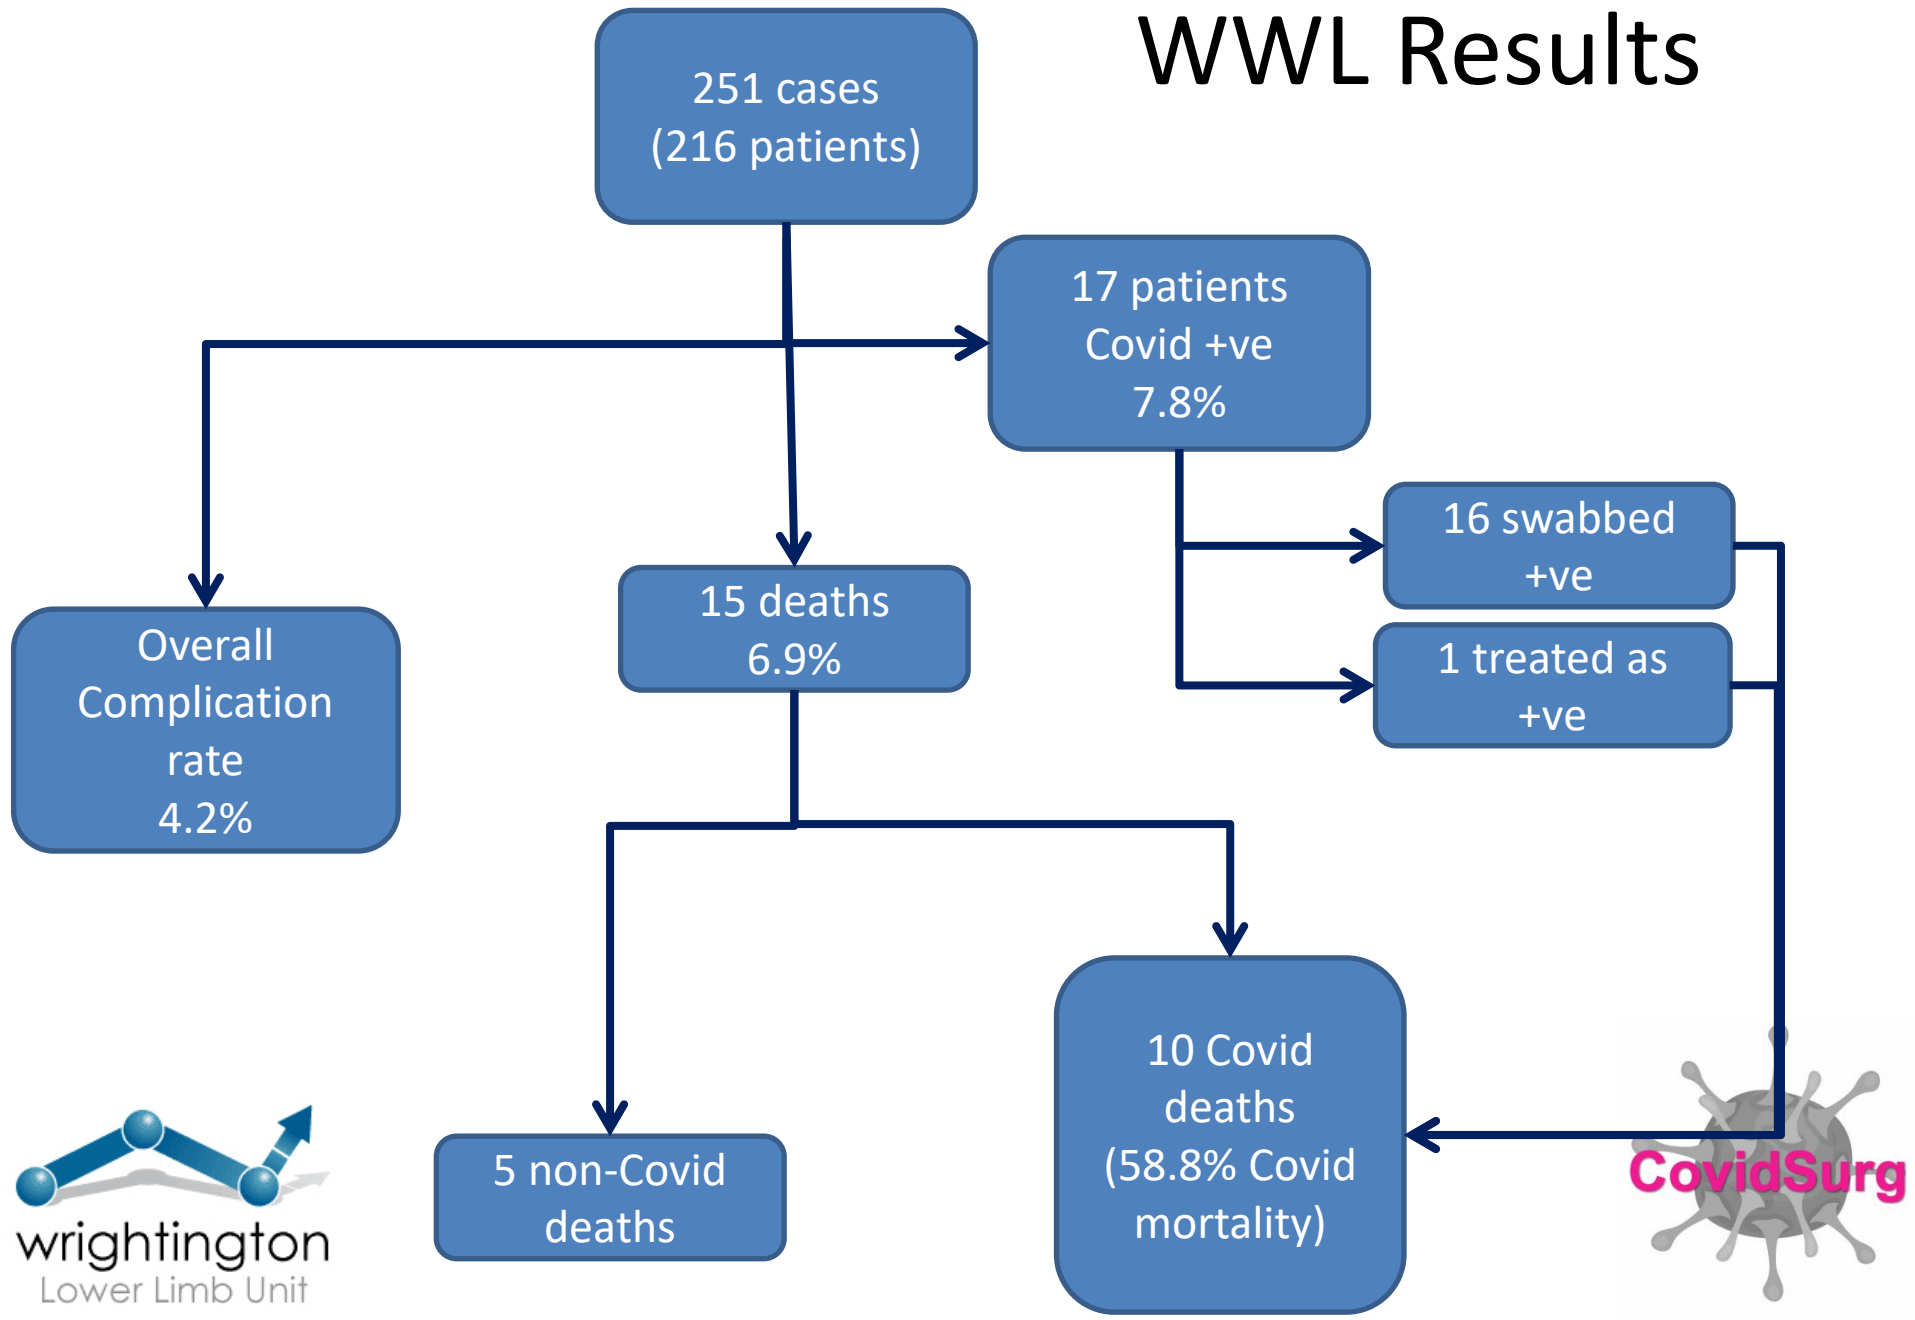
WWL Results

251 cases (216 patients)

17 patients Covid +ve 7.8%

16 swabbed +ve

1 treated as +ve

Overall Complication rate 4.2%

15 deaths 6.9%

10 Covid deaths (58.8% Covid mortality)

5 non-Covid deaths

wrightington
Lower Limb Unit

CovidSurg